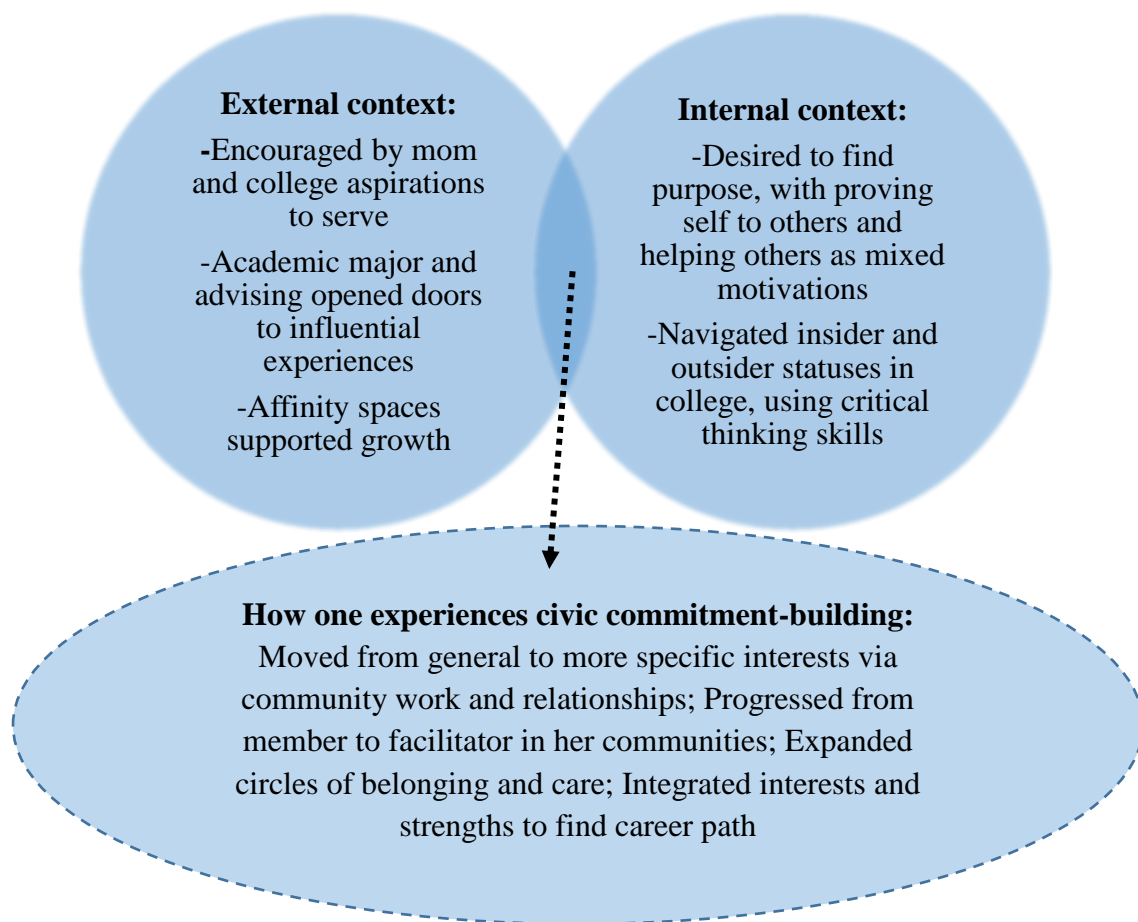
External context:

-Encouraged by mom and college aspirations to serve

-Academic major and advising opened doors to influential experiences

-Affinity spaces supported growth

Internal context:

-Desired to find purpose, with proving self to others and helping others as mixed motivations

-Navigated insider and outsider statuses in college, using critical thinking skills

How one experiences civic commitment-building:

Moved from general to more specific interests via community work and relationships; Progressed from member to facilitator in her communities; Expanded circles of belonging and care; Integrated interests and strengths to find career path